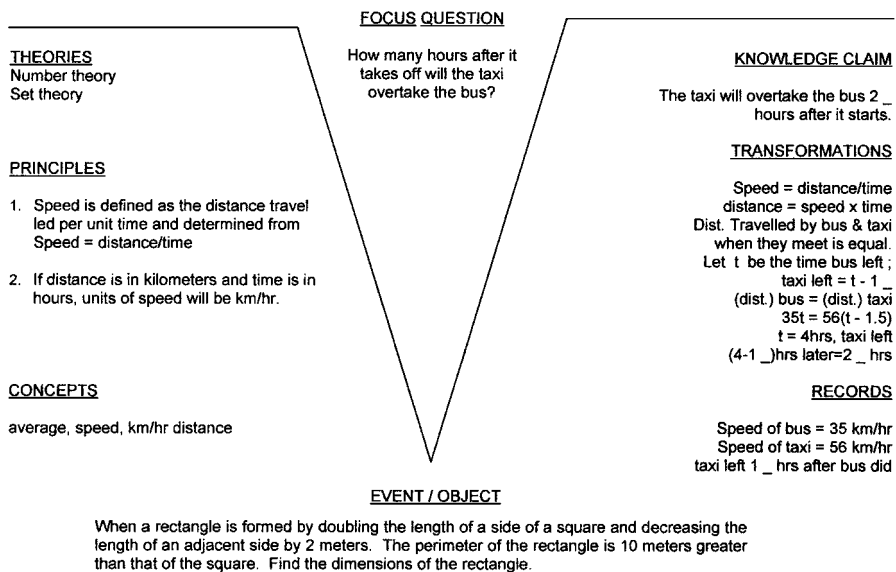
FOCUS QUESTION

How many hours after it takes off will the taxi overtake the bus?

THEORIES
Number theory
Set theory

PRINCIPLES

1. Speed is defined as the distance travel led per unit time and determined from Speed = distance/time

2. If distance is in kilometers and time is in hours, units of speed will be km/hr.

CONCEPTS

average, speed, km/hr distance

KNOWLEDGE CLAIM

The taxi will overtake the bus 2 _ hours after it starts.

TRANSFORMATIONS

Speed = distance/time
distance = speed x time
Dist. Travelled by bus & taxi when they meet is equal.
Let t be the time bus left ;
taxi left = t - 1 _
(dist.) bus = (dist.) taxi
35t = 56(t - 1.5)
t = 4hrs, taxi left
(4-1 _)hrs later=2 _ hrs

RECORDS

Speed of bus = 35 km/hr
Speed of taxi = 56 km/hr
taxi left 1 _ hrs after bus did

EVENT / OBJECT

When a rectangle is formed by doubling the length of a side of a square and decreasing the length of an adjacent side by 2 meters. The perimeter of the rectangle is 10 meters greater than that of the square. Find the dimensions of the rectangle.